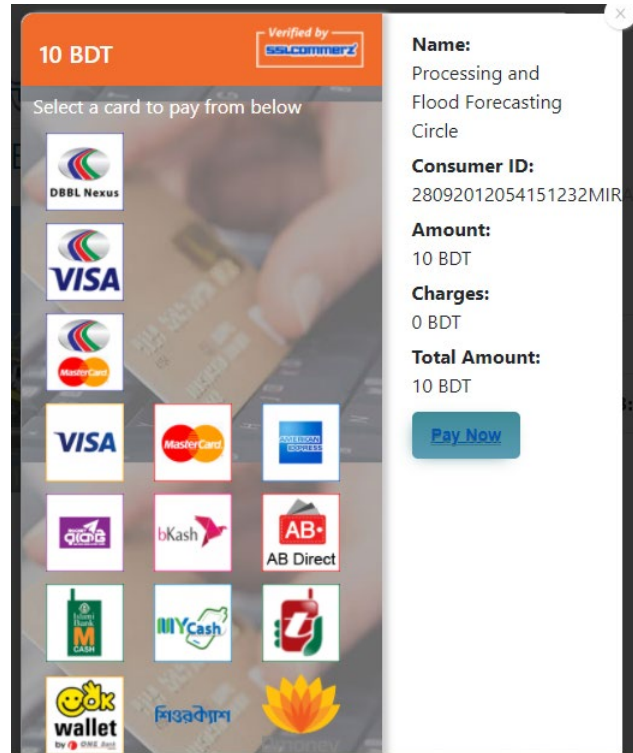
10 BDT

Verified by SSLCOMMERZ

Select a card to pay from below

DBBL Nexus

VISA

MasterCard

VISA

MasterCard

AMERICAN EXPRESS

রকেট

bKash

AB

AB Direct

Islami Bank M CASH

MYCash

t

ok wallet by ONE Bank

শিওরক্যাশ

Name:
Processing and Flood Forecasting Circle

Consumer ID:
2809201205415123​2MIR

Amount:
10 BDT

Charges:
0 BDT

Total Amount:
10 BDT

Pay Now